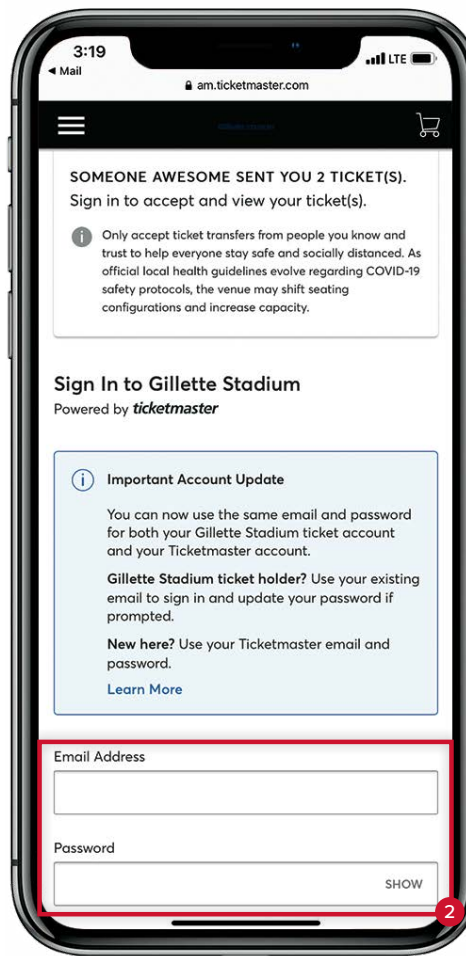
3:19
◂ Mail
LTE
am.ticketmaster.com

SOMEONE AWESOME SENT YOU 2 TICKET(S).
Sign in to accept and view your ticket(s).

Only accept ticket transfers from people you know and trust to help everyone stay safe and socially distanced. As official local health guidelines evolve regarding COVID-19 safety protocols, the venue may shift seating configurations and increase capacity.

Sign In to Gillette Stadium
Powered by ticketmaster

Important Account Update

You can now use the same email and password for both your Gillette Stadium ticket account and your Ticketmaster account.

Gillette Stadium ticket holder? Use your existing email to sign in and update your password if prompted.

New here? Use your Ticketmaster email and password.

Learn More

Email Address

Password

SHOW

2